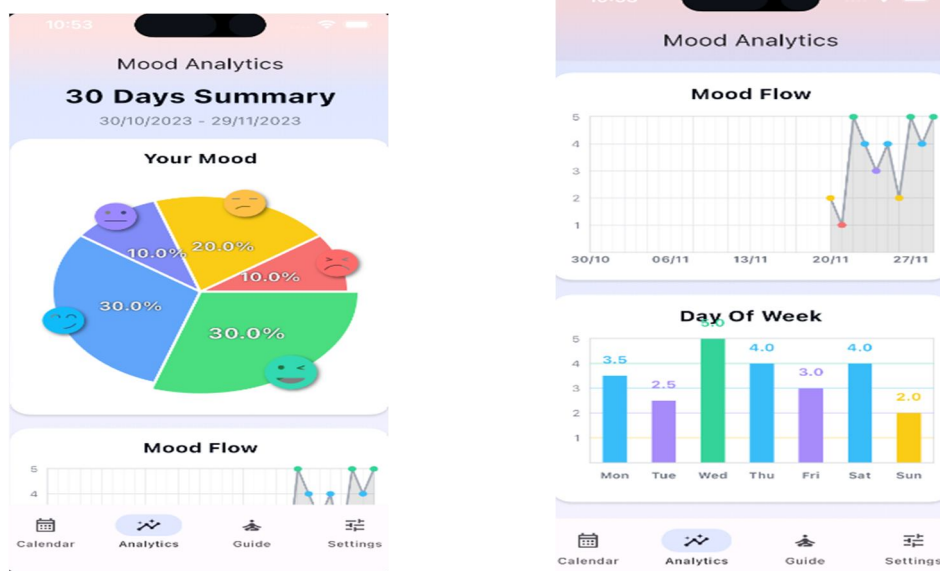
10:53

Mood Analytics

30 Days Summary

30/10/2023 - 29/11/2023

Your Mood

10.0%
20.0%
10.0%
30.0%
30.0%

Mood Flow

5
4

Calendar Analytics Guide Settings

Mood Analytics

Mood Flow

5
4
3
2
1
30/10 06/11 13/11 20/11 27/11

Day Of Week

5
4
3
2
1
3.5 2.5 5.0 4.0 3.0 4.0 2.0
Mon Tue Wed Thu Fri Sat Sun

Calendar Analytics Guide Settings